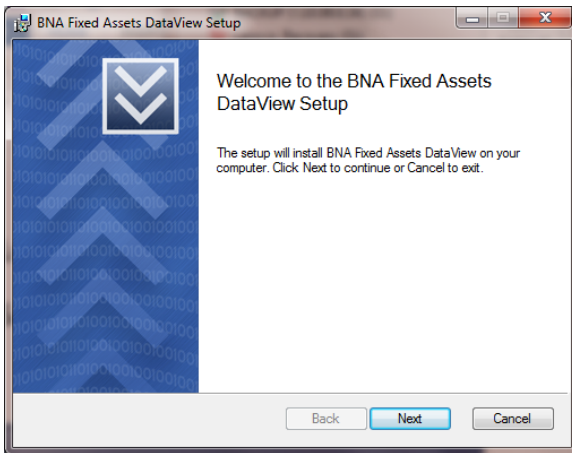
BNA Fixed Assets DataView Setup

Welcome to the BNA Fixed Assets DataView Setup

The setup will install BNA Fixed Assets DataView on your computer. Click Next to continue or Cancel to exit.

Back
Next
Cancel